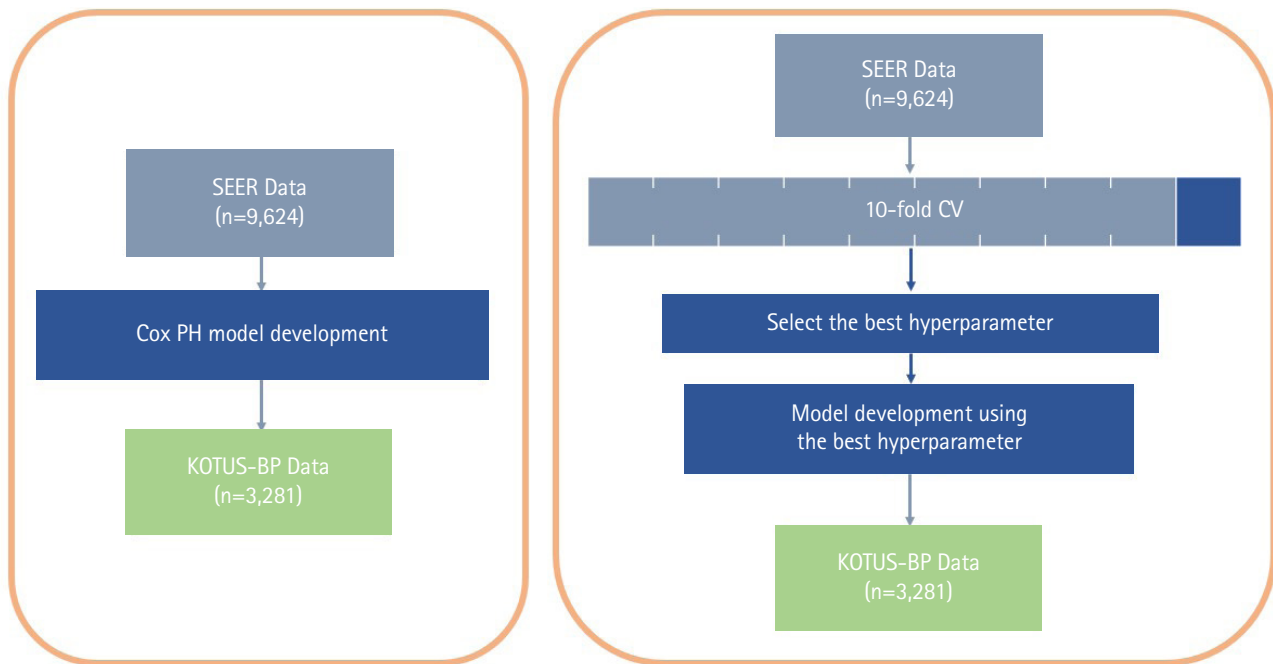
SEER Data
(n=9,624)

Cox PH model development

KOTUS-BP Data
(n=3,281)

SEER Data
(n=9,624)

10-fold CV

Select the best hyperparameter

Model development using the best hyperparameter

KOTUS-BP Data
(n=3,281)